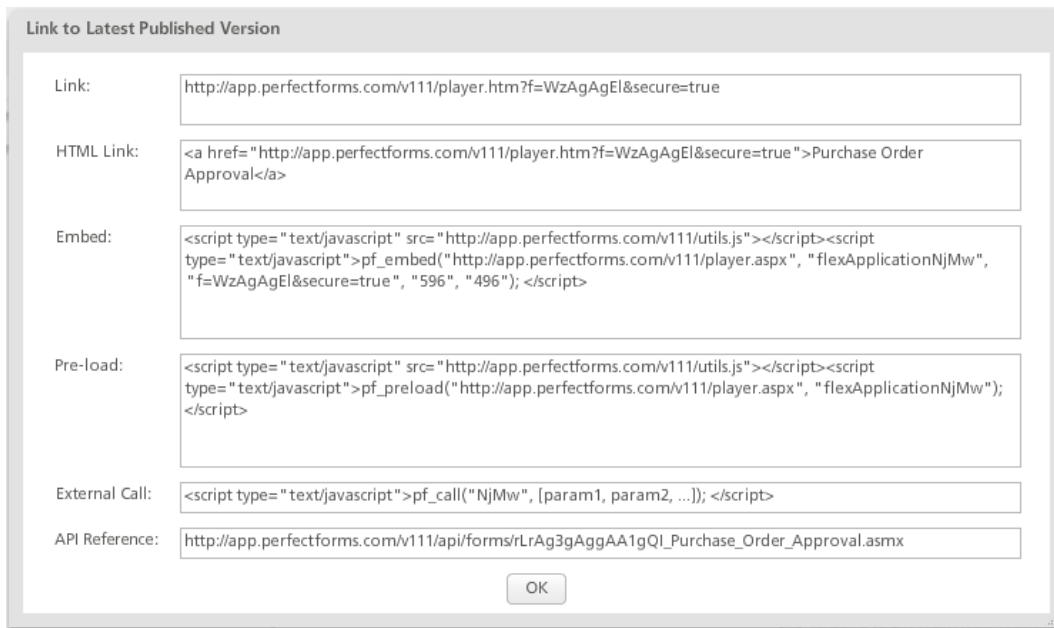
Link to Latest Published Version

Link:

http://app.perfectforms.com/v111/player.htm?f=WzAgAgEl&secure=true

HTML Link:

<a href="http://app.perfectforms.com/v111/player.htm?f=WzAgAgEl&secure=true">Purchase Order Approval</a>

Embed:

<script type="text/javascript" src="http://app.perfectforms.com/v111/utils.js"></script><script type="text/javascript">pf_embed("http://app.perfectforms.com/v111/player.aspx", "flexApplicationNjMw", "f=WzAgAgEl&secure=true", "596", "496"); </script>

Pre-load:

<script type="text/javascript" src="http://app.perfectforms.com/v111/utils.js"></script><script type="text/javascript">pf_preload("http://app.perfectforms.com/v111/player.aspx", "flexApplicationNjMw"); </script>

External Call:

<script type="text/javascript">pf_call("NjMw", [param1, param2, ...]); </script>

API Reference:

http://app.perfectforms.com/v111/api/forms/rLrAg3gAggAA1gQI_Purchase_Order_Approval.asmx

OK